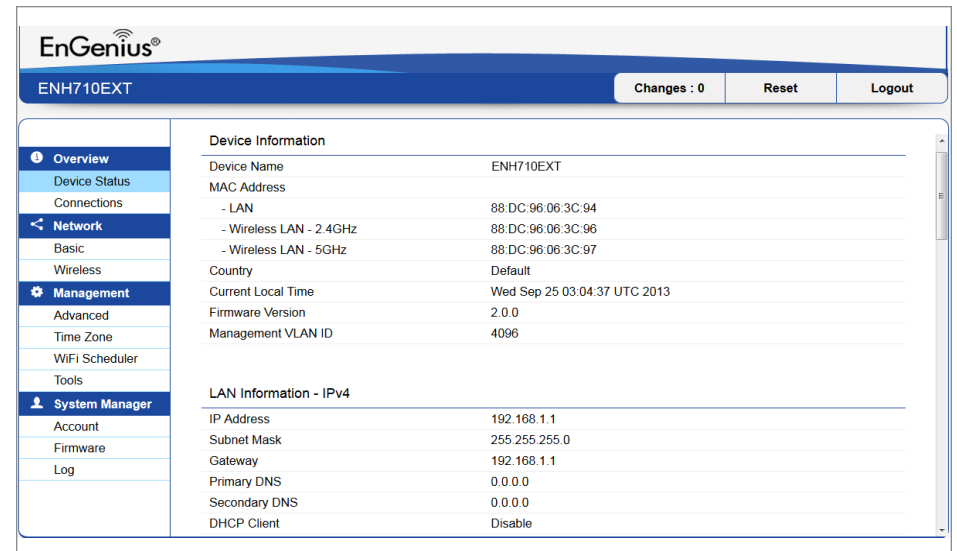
EnGenius®

ENH710EXT

Changes : 0
Reset
Logout

Overview
Device Status
Connections
Network
Basic
Wireless
Management
Advanced
Time Zone
WiFi Scheduler
Tools
System Manager
Account
Firmware
Log

Device Information

| Device Name | ENH710EXT |
|---|---|
| MAC Address | |
| - LAN | 88:DC:96:06:3C:94 |
| - Wireless LAN - 2.4GHz | 88:DC:96:06:3C:96 |
| - Wireless LAN - 5GHz | 88:DC:96:06:3C:97 |
| Country | Default |
| Current Local Time | Wed Sep 25 03:04:37 UTC 2013 |
| Firmware Version | 2.0.0 |
| Management VLAN ID | 4096 |

LAN Information - IPv4

| IP Address | 192.168.1.1 |
|---|---|
| Subnet Mask | 255.255.255.0 |
| Gateway | 192.168.1.1 |
| Primary DNS | 0.0.0.0 |
| Secondary DNS | 0.0.0.0 |
| DHCP Client | Disable |